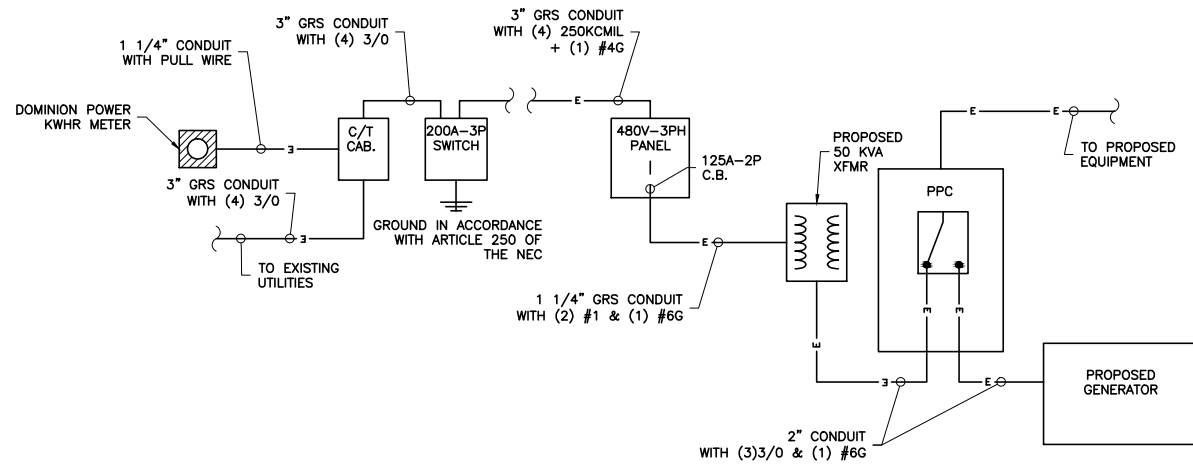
3" GRS CONDUIT WITH (4) 3/0

3" GRS CONDUIT WITH (4) 250KCMIL + (1) #4G

1 1/4" CONDUIT WITH PULL WIRE

DOMINION POWER KWHR METER

E

C/T CAB.

200A-3P SWITCH

E

480V-3PH PANEL

E

E

TO PROPOSED EQUIPMENT

PROPOSED 50 KVA XFMR

125A-2P C.B.

PPC

3" GRS CONDUIT WITH (4) 3/0

E

GROUND IN ACCORDANCE WITH ARTICLE 250 OF THE NEC

E

TO EXISTING UTILITIES

1 1/4" GRS CONDUIT WITH (2) #1 & (1) #6G

E

E

E

E

E

PROPOSED GENERATOR

2" CONDUIT WITH (3)3/0 & (1) #6G